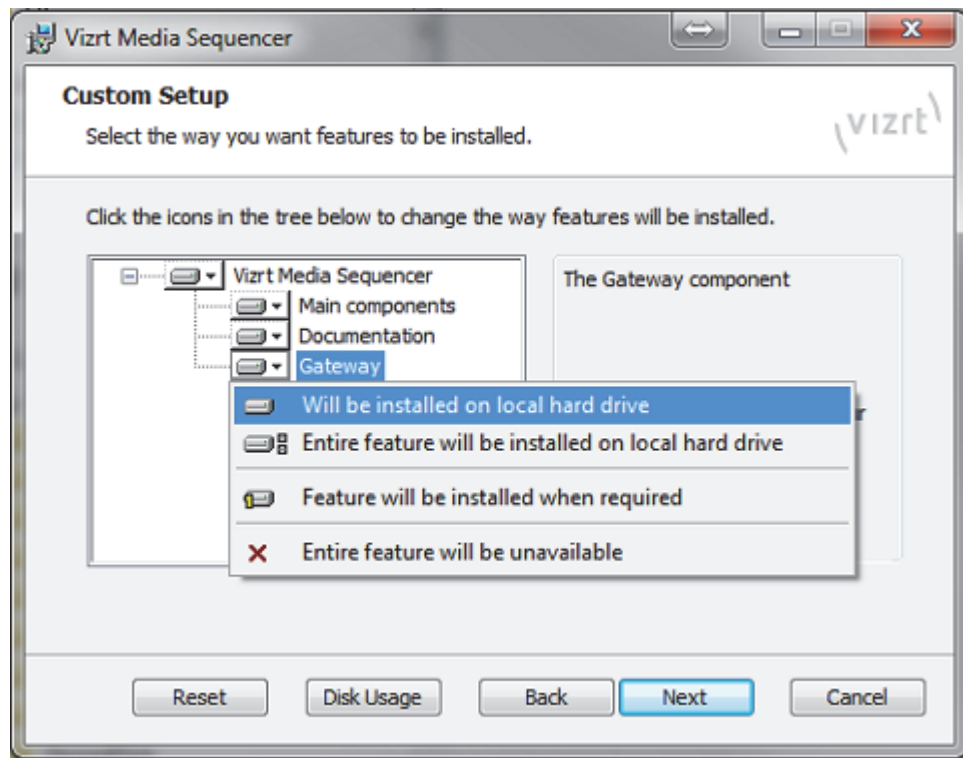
Vizrt Media Sequencer

Custom Setup

Select the way you want features to be installed.

vizrt

Click the icons in the tree below to change the way features will be installed.

Vizrt Media Sequencer
Main components
Documentation
Gateway

The Gateway component

Will be installed on local hard drive
Entire feature will be installed on local hard drive
Feature will be installed when required
Entire feature will be unavailable

Reset
Disk Usage
Back
Next
Cancel